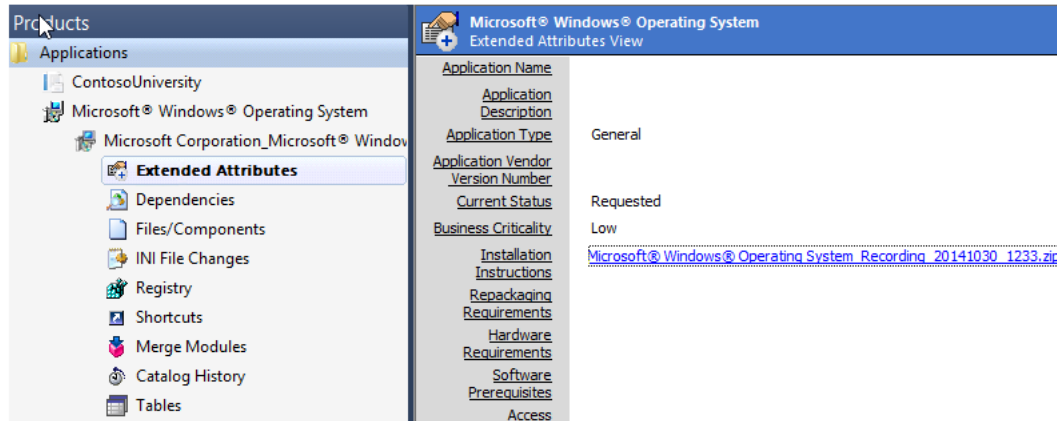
Products
Applications
ContosoUniversity
Microsoft® Windows® Operating System
Microsoft Corporation_Microsoft® Windov
Extended Attributes
Dependencies
Files/Components
INI File Changes
Registry
Shortcuts
Merge Modules
Catalog History
Tables

Microsoft® Windows® Operating System
Extended Attributes View

| | |
|---|---|
| Application Name | |
| Application Description | |
| Application Type | General |
| Application Vendor Version Number | |
| Current Status | Requested |
| Business Criticality | Low |
| Installation Instructions | Microsoft® Windows® Operating System_Recording_20141030_1233.zip |
| Repackaging Requirements | |
| Hardware Requirements | |
| Software Prerequisites | |
| Access | |